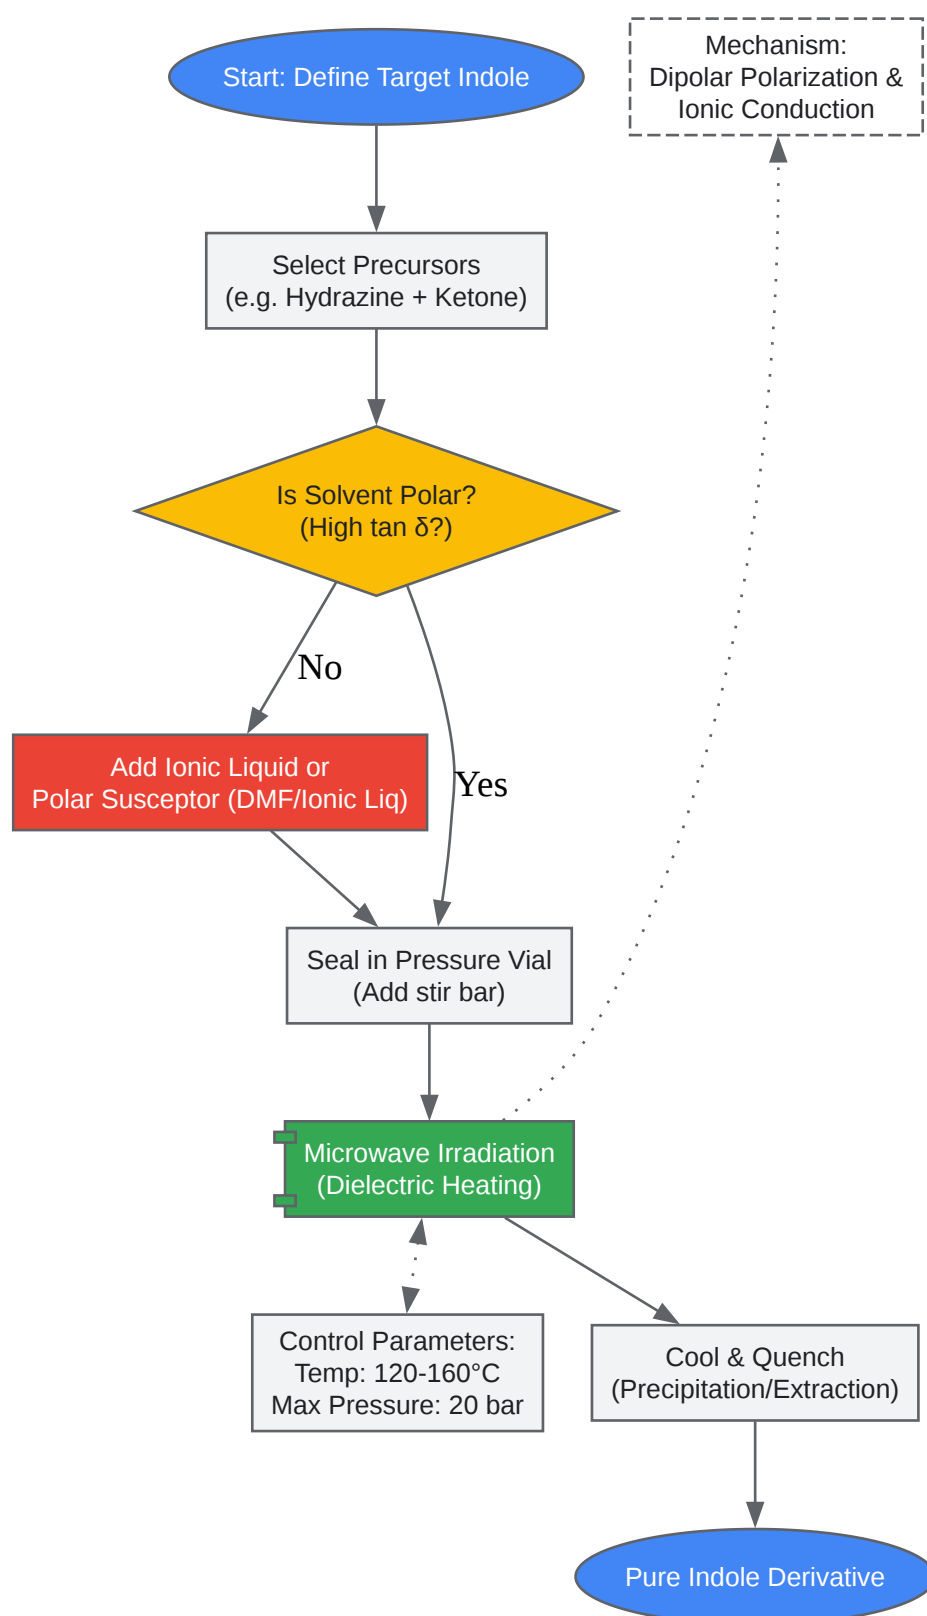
Start: Define Target Indole

Mechanism: Dipolar Polarization & Ionic Conduction

Select Precursors (e.g. Hydrazine + Ketone)

Is Solvent Polar? (High tan δ?)

No

Yes

Add Ionic Liquid or Polar Susceptor (DMF/Ionic Liq)

Seal in Pressure Vial (Add stir bar)

Microwave Irradiation (Dielectric Heating)

Control Parameters: Temp: 120-160°C Max Pressure: 20 bar

Cool & Quench (Precipitation/Extraction)

Pure Indole Derivative